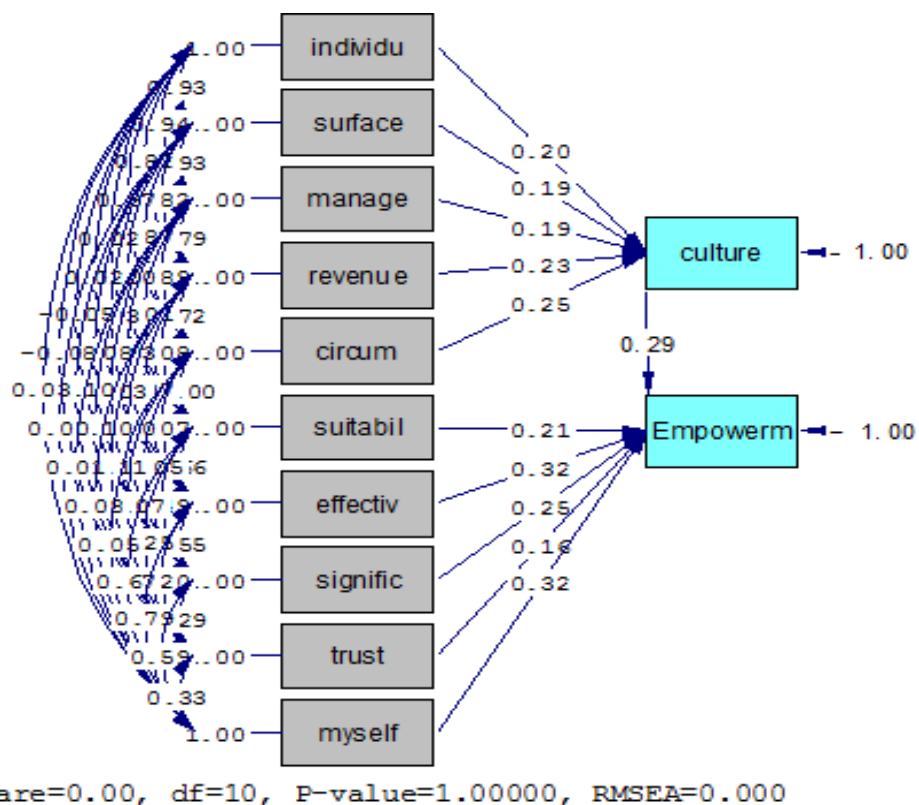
individu
surface
manage
revenue
circum
suitabil
effectiv
signific
trust
myself

1.00
0.93
0.94 1.00
0.87 0.93
0.87 0.82 1.00
0.02 0.81 0.79
0.02 0.08 0.88 1.00
-0.05 0.80 0.72
-0.08 0.08 0.30 1.00
0.03 0.10 0.31 1.00
0.00 0.00 0.00 0.07 1.00
0.01 0.01 0.05 0.6
0.08 0.07 0.1.00
0.05 0.28 0.55
0.67 0.20 1.00
0.79 0.29
0.59 1.00
0.33
1.00

0.20
0.19
0.19
0.23
0.25
culture
1.00
0.29
0.21
0.32
0.25
0.16
0.32
Empowerm
1.00

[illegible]are=0.00, df=10, P-value=1.00000, RMSEA=0.000